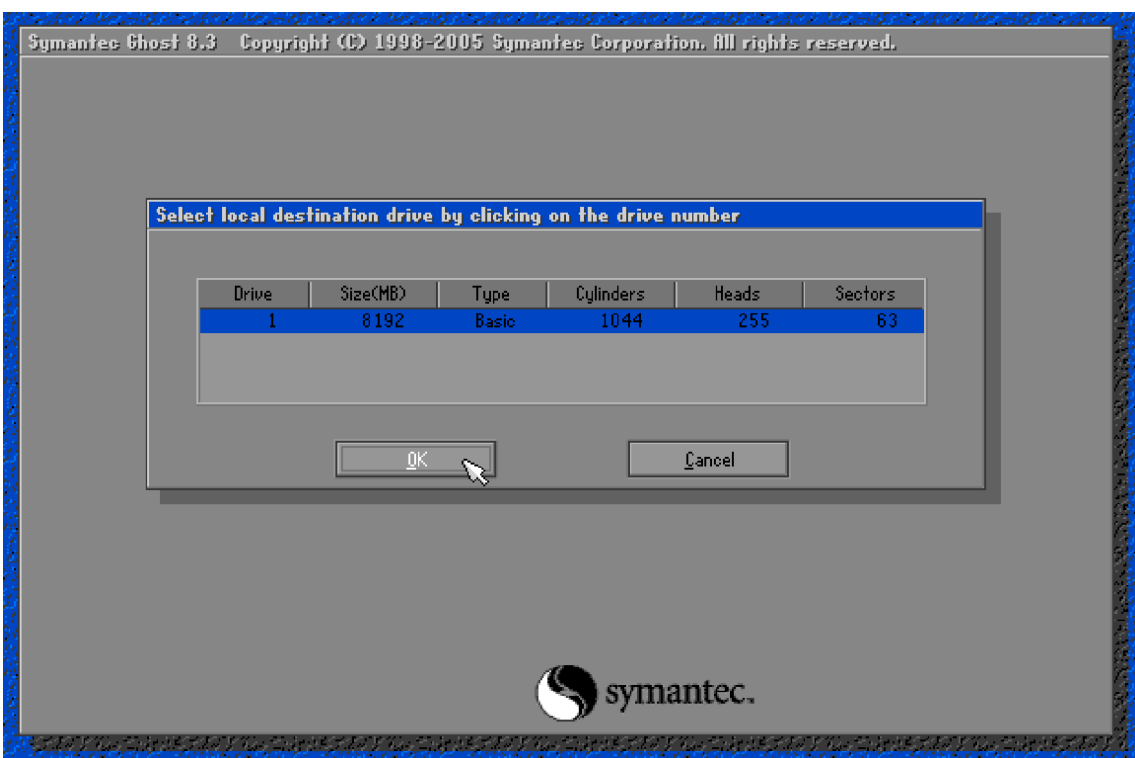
Symantec Ghost 8.3 Copyright (C) 1998-2005 Symantec Corporation. All rights reserved.

Select local destination drive by clicking on the drive number

| Drive | Size(MB) | Type | Cylinders | Heads | Sectors |
|---|---|---|---|---|---|
| 1 | 8192 | Basic | 1044 | 255 | 63 |

OK

Cancel

symantec.